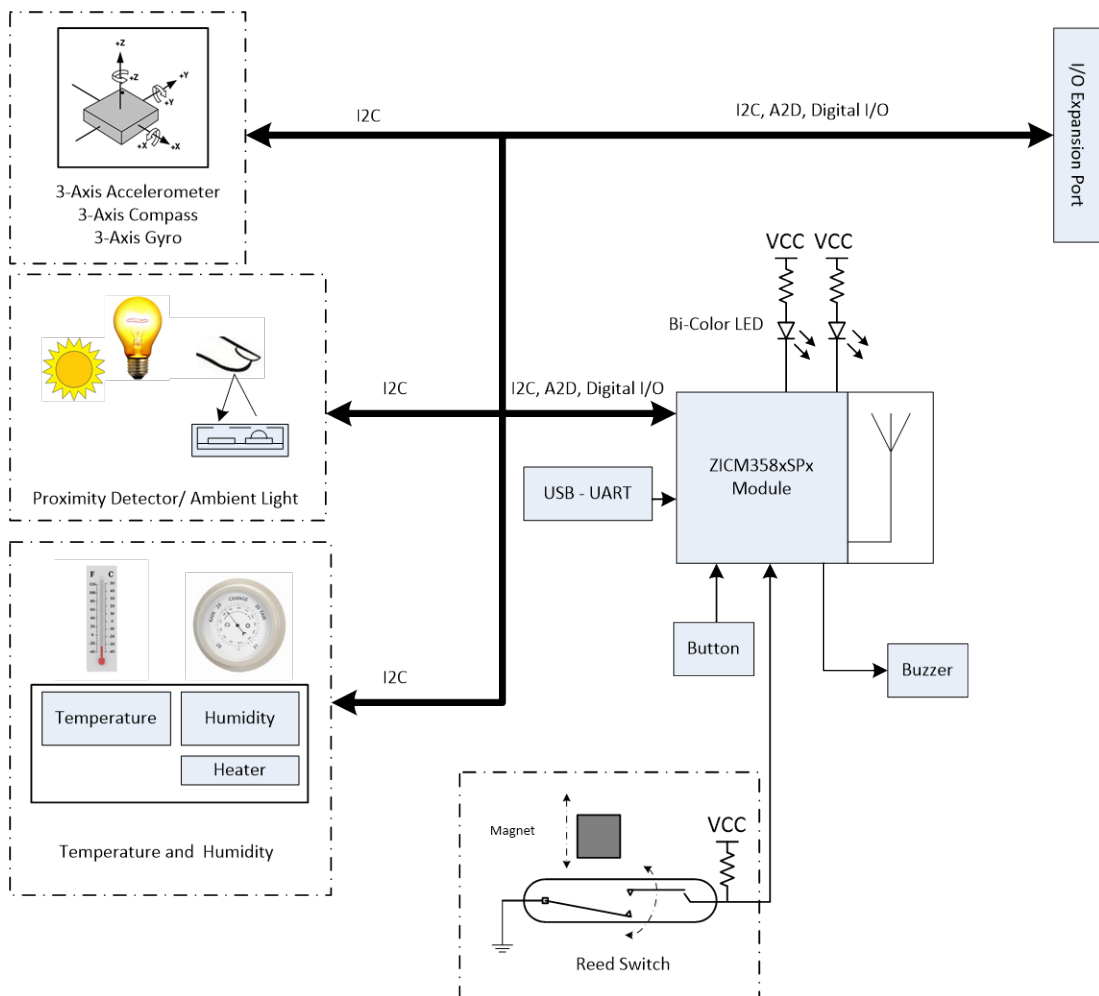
+Z
+Z
+Y
+Y
+X
+X

3-Axis Accelerometer
3-Axis Compass
3-Axis Gyro

I2C

I2C, A2D, Digital I/O

I/O Expansion Port

VCC VCC

Bi-Color LED

I2C

I2C, A2D, Digital I/O

Proximity Detector/ Ambient Light

USB - UART

ZICM358xSPx
Module

F C

CHANGE

Button

Buzzer

I2C

Temperature

Humidity

Heater

Temperature and Humidity

Magnet

VCC

Reed Switch